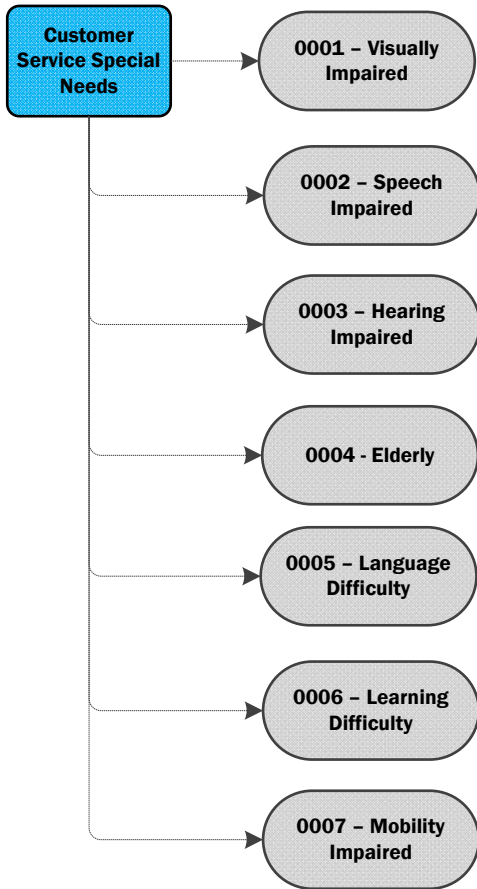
Customer Service Special Needs

0001 – Visually Impaired

0002 – Speech Impaired

0003 – Hearing Impaired

0004 - Elderly

0005 – Language Difficulty

0006 – Learning Difficulty

0007 – Mobility Impaired